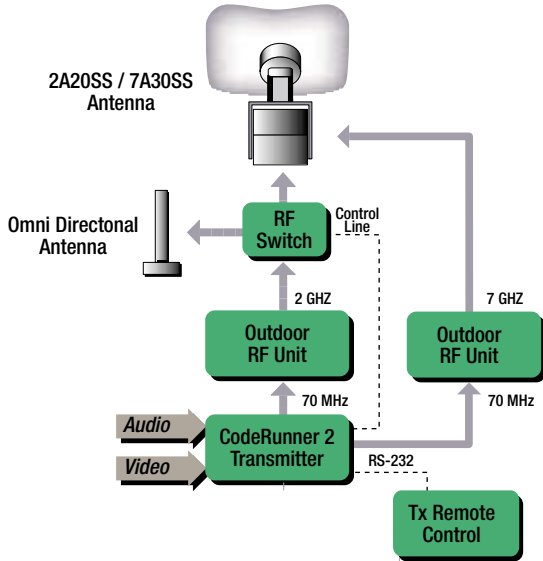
2A20SS / 7A30SS Antenna

Omni Directonal Antenna

RF Switch

Control Line

2 GHZ

7 GHZ

Outdoor RF Unit

Outdoor RF Unit

70 MHz

70 MHz

Audio

Video

CodeRunner 2 Transmitter

RS-232

Tx Remote Control